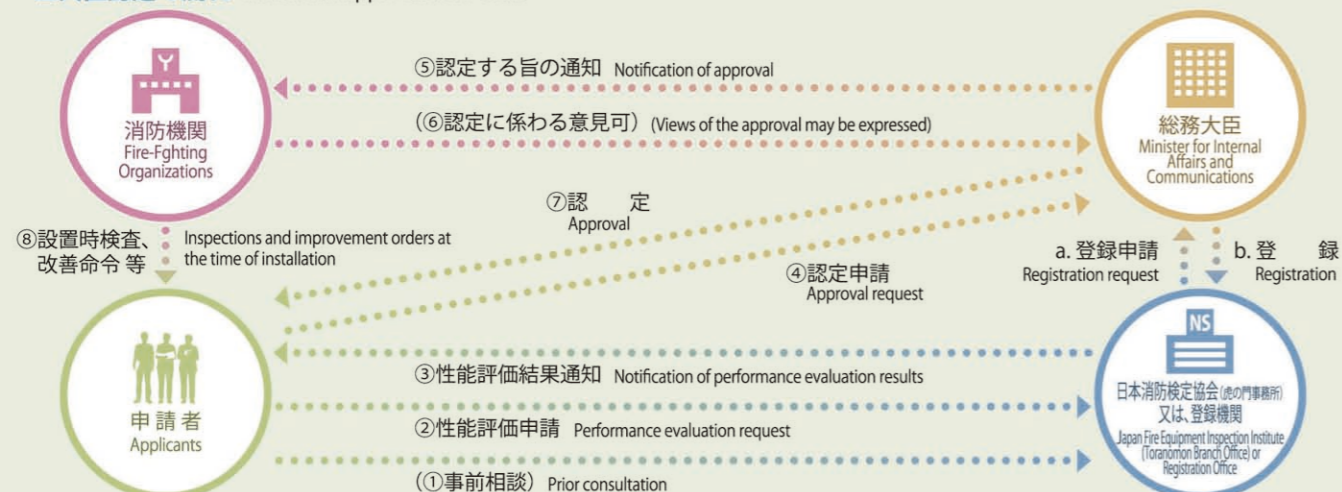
消防機関
Fire-Fghting Organizations

⑤認定する旨の通知 Notification of approval

（⑥認定に係わる意見可）(Views of the approval may be expressed)

総務大臣
Minister for Internal Affairs and Communications

⑦認　定
Approval

⑧設置時検査、改善命令 等　Inspections and improvement orders at the time of installation

④認定申請
Approval request

a. 登録申請
Registration request

b. 登　録
Registration

NS

申請者
Applicants

③性能評価結果通知 Notification of performance evaluation results

②性能評価申請 Performance evaluation request

（①事前相談） Prior consultation

日本消防検定協会(虎の門事務所)
又は、登録機関
Japan Fire Equipment Inspection Institute (Toranomon Branch Office) or Registration Office